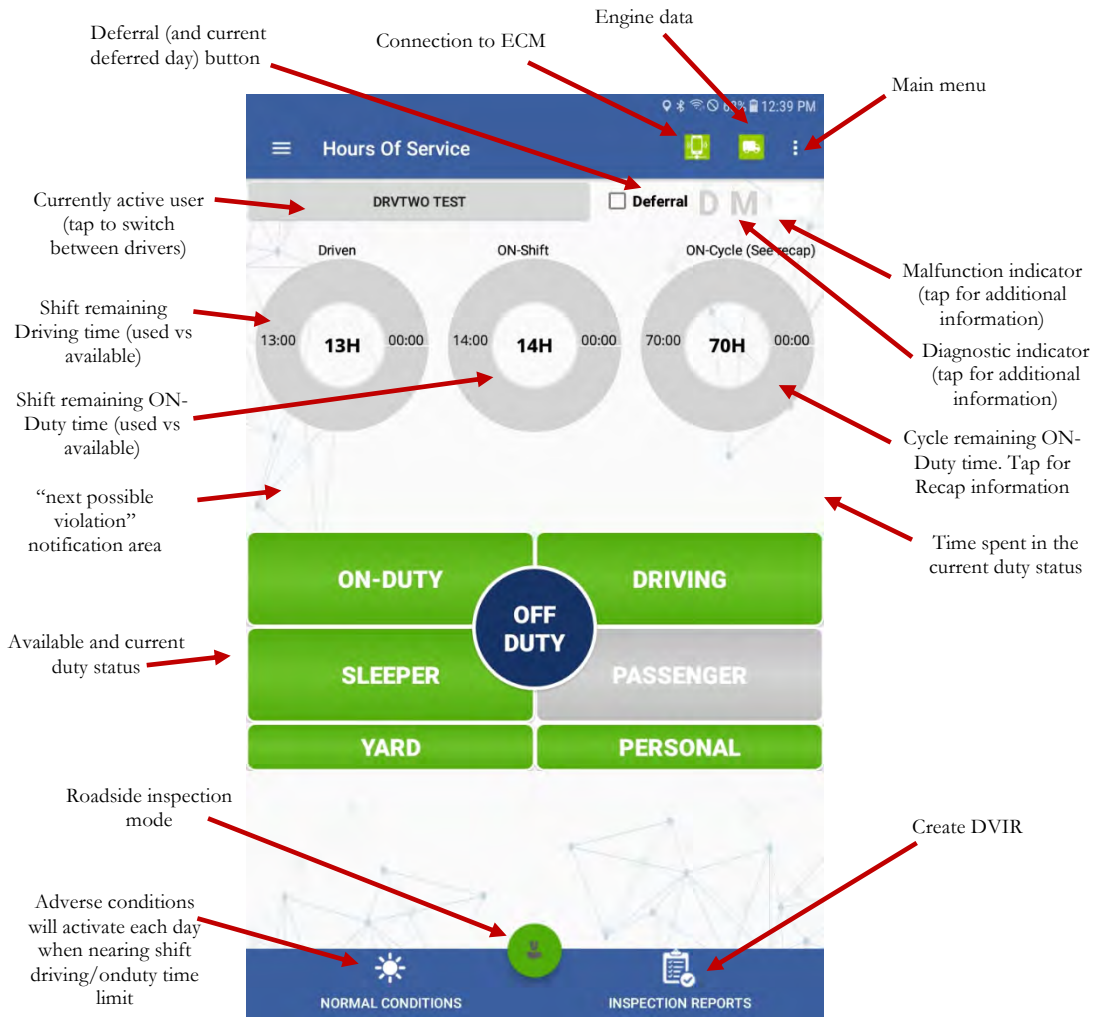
Engine data

Deferral (and current deferred day) button

Connection to ECM

Main menu

68% 12:39 PM

Hours Of Service

Currently active user (tap to switch between drivers)

DRVTWO TEST

Deferral

D M

Malfunction indicator (tap for additional information)

Driven

ON-Shift

ON-Cycle (See recap)

Shift remaining Driving time (used vs available)

13:00 13H 00:00

14:00 14H 00:00

70:00 70H 00:00

Diagnostic indicator (tap for additional information)

Shift remaining ON-Duty time (used vs available)

Cycle remaining ON-Duty time. Tap for Recap information

“next possible violation” notification area

Time spent in the current duty status

ON-DUTY

DRIVING

OFF DUTY

Available and current duty status

SLEEPER

PASSENGER

YARD

PERSONAL

Roadside inspection mode

Create DVIR

Adverse conditions will activate each day when nearing shift driving/onduty time limit

NORMAL CONDITIONS

INSPECTION REPORTS